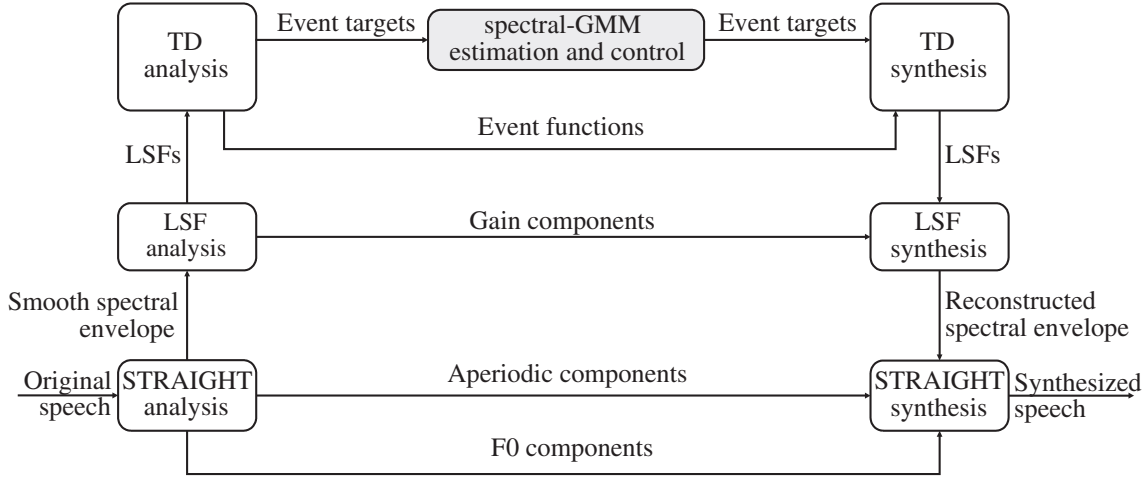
TD analysis

Event targets

spectral-GMM estimation and control

Event targets

TD synthesis

Event functions

LSFs

LSFs

LSF analysis

Gain components

LSF synthesis

Smooth spectral envelope

Reconstructed spectral envelope

Original speech

STRAIGHT analysis

Aperiodic components

STRAIGHT synthesis

Synthesized speech

F0 components